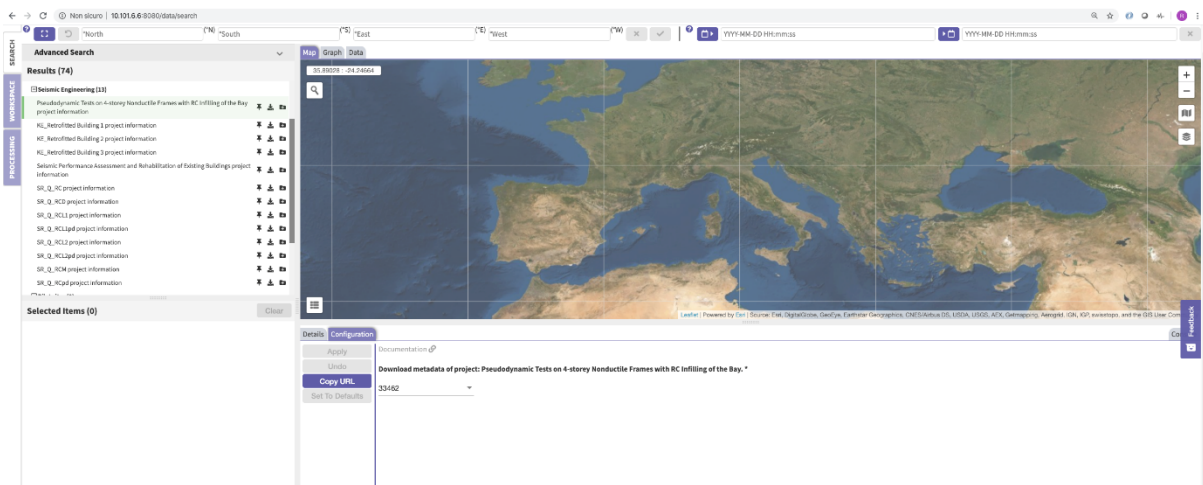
Non sicuro | 10.101.6.6:8080/data/search

SEARCH
WORKSPACE
PROCESSING

°North (°N) °South (°S) °East (°E) °West (°W)

YYYY-MM-DD HH:mm:ss
YYYY-MM-DD HH:mm:ss

Advanced Search

Results (74)

Seismic Engineering (13)

Pseudodynamic Tests on 4-storey Nonductile Frames with RC Infilling of the Bay project information
KL_Retrofitted Building 1 project information
KT_Retrofitted Building 2 project information
KL_Retrofitted Building 3 project information
Seismic Performance Assessment and Rehabilitation of Existing Buildings project information
SR_Q_RC project information
SR_Q_RC0 project information
SR_Q_RCL1 project information
SR_Q_RCL1pd project information
SR_Q_RCL2 project information
SR_Q_RCL2pd project information
SR_Q_RCM project information
SR_Q_RCpd project information

Selected Items (0)

Clear

Map Graph Data

35.89028 : -24.24664

Leaflet | Powered by Esri | Source: Esri, DigitalGlobe, GeoEye, Earthstar Geographics, CNES/Airbus DS, USDA, USGS, AEX, Getmapping, Aerogrid, IGN, IGP, swisstopo, and the GIS User Com

Feedback

Details Configuration

Apply
Undo
Copy URL
Set To Defaults

Documentation

Download metadata of project: Pseudodynamic Tests on 4-storey Nonductile Frames with RC Infilling of the Bay. *

33462